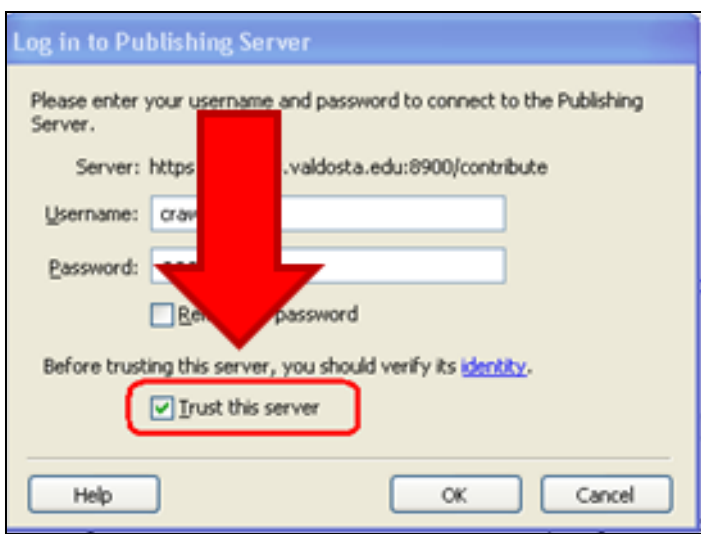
Log in to Publishing Server

Please enter your username and password to connect to the Publishing Server.

Server: https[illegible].valdosta.edu:8900/contribute

Username: craw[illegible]

Password: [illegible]

Re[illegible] password

Before trusting this server, you should verify its identity.

Trust this server

Help

OK

Cancel